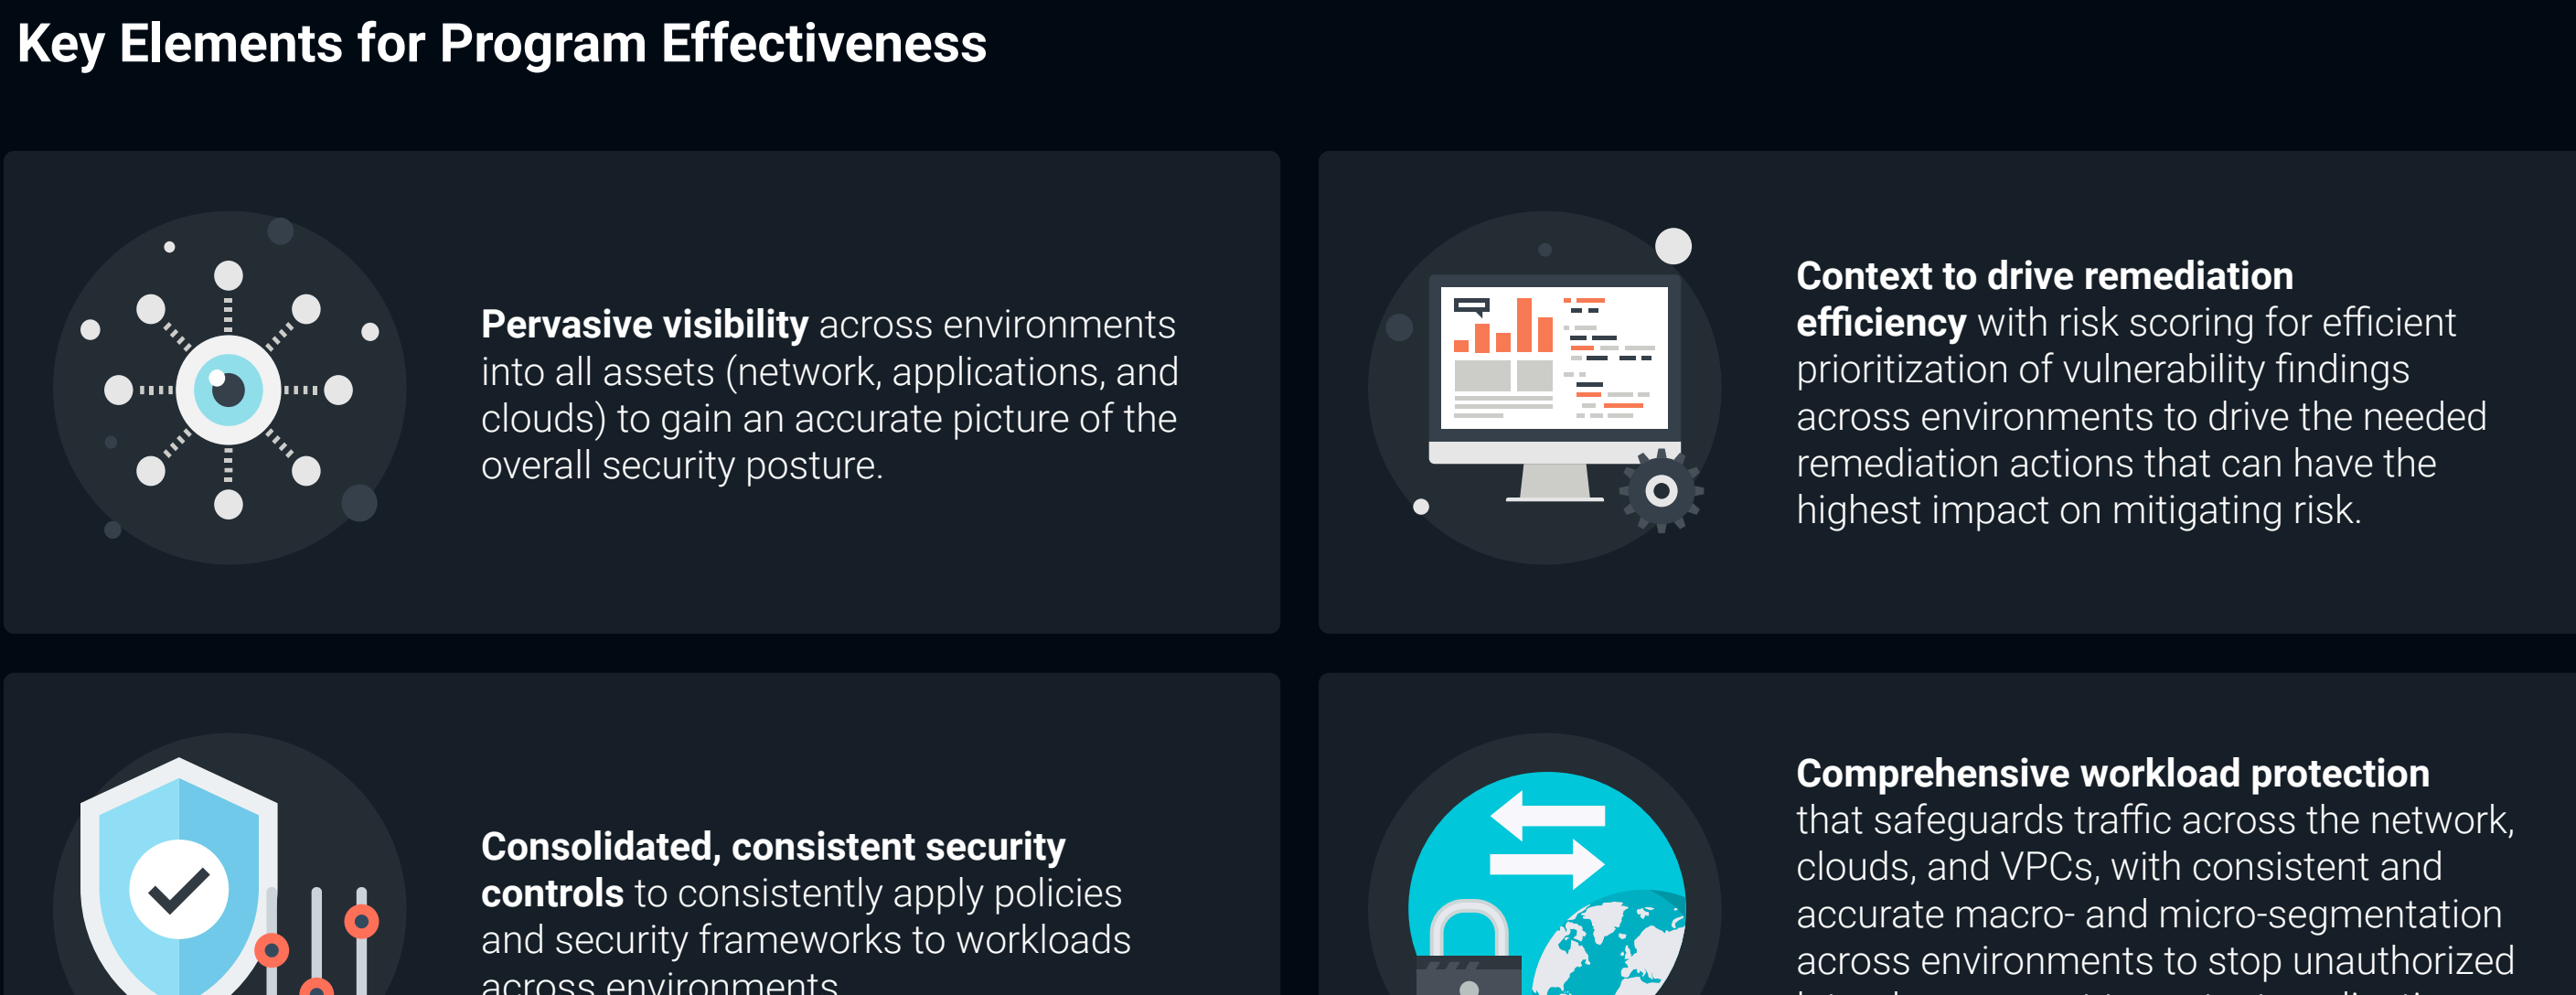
Key Elements for Program Effectiveness

**Pervasive visibility** across environments into all assets (network, applications, and clouds) to gain an accurate picture of the overall security posture.

**Context to drive remediation efficiency** with risk scoring for efficient prioritization of vulnerability findings across environments to drive the needed remediation actions that can have the highest impact on mitigating risk.

**Consolidated, consistent security controls** to consistently apply policies and security frameworks to workloads across environments

**Comprehensive workload protection** that safeguards traffic across the network, clouds, and VPCs, with consistent and accurate macro- and micro-segmentation across environments to stop unauthorized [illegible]